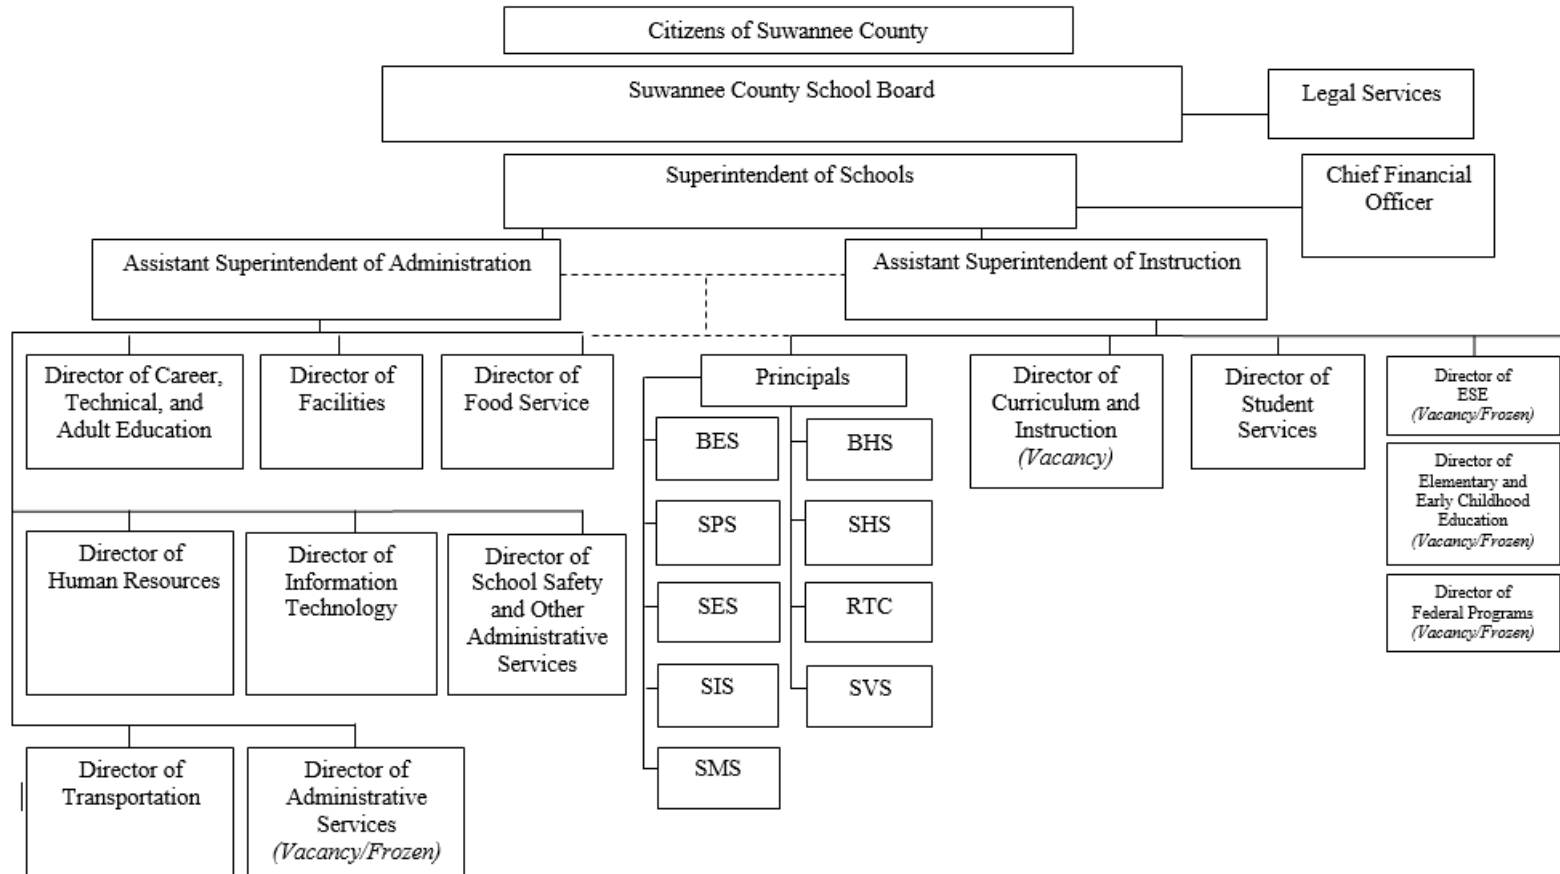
Citizens of Suwannee County

Suwannee County School Board

Legal Services

Superintendent of Schools

Chief Financial Officer

Assistant Superintendent of Administration

Assistant Superintendent of Instruction

Director of Career, Technical, and Adult Education

Director of Facilities

Director of Food Service

Principals

BES

BHS

SPS

SHS

SES

RTC

SIS

SVS

SMS

Director of Curriculum and Instruction (Vacancy)

Director of Student Services

Director of ESE (Vacancy/Frozen)

Director of Elementary and Early Childhood Education (Vacancy/Frozen)

Director of Federal Programs (Vacancy/Frozen)

Director of Human Resources

Director of Information Technology

Director of School Safety and Other Administrative Services

Director of Transportation

Director of Administrative Services (Vacancy/Frozen)